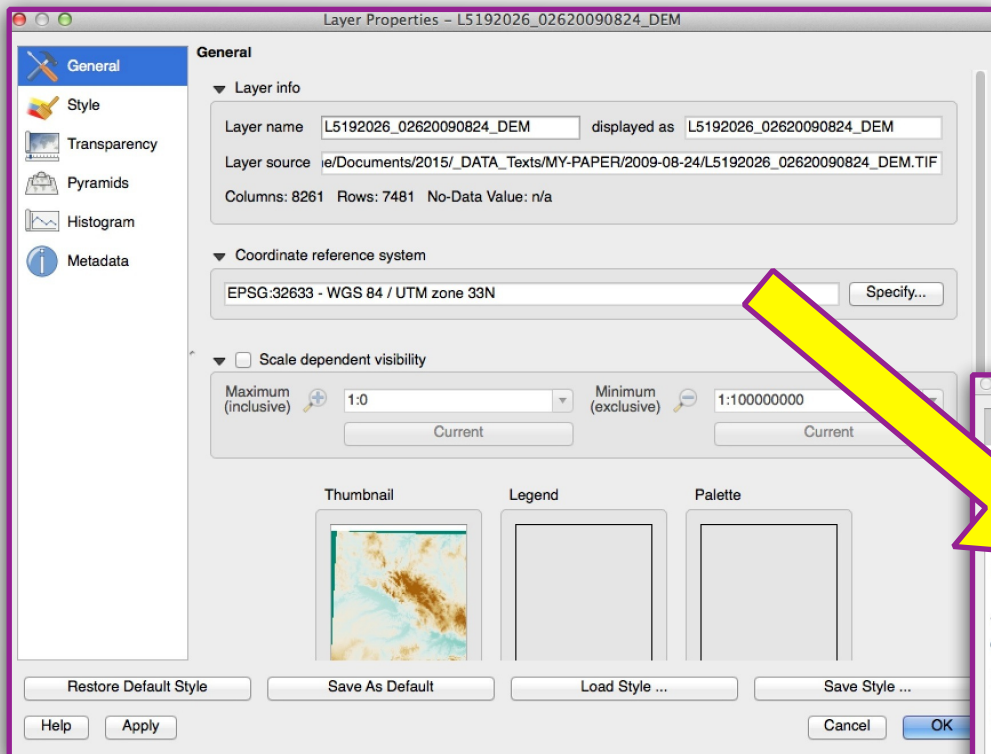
Layer Properties – L5192026_02620090824_DEM

General
Style
Transparency
Pyramids
Histogram
Metadata

General

Layer info

Layer name L5192026_02620090824_DEM displayed as L5192026_02620090824_DEM

Layer source e/Documents/2015/_DATA_Texts/MY-PAPER/2009-08-24/L5192026_02620090824_DEM.TIF

Columns: 8261 Rows: 7481 No-Data Value: n/a

Coordinate reference system

EPSG:32633 - WGS 84 / UTM zone 33N Specify...

Scale dependent visibility

Maximum (inclusive) 1:0 Minimum (exclusive) 1:100000000

Current Current

Thumbnail Legend Palette

Restore Default Style Save As Default Load Style ... Save Style ...

Help Apply Cancel OK